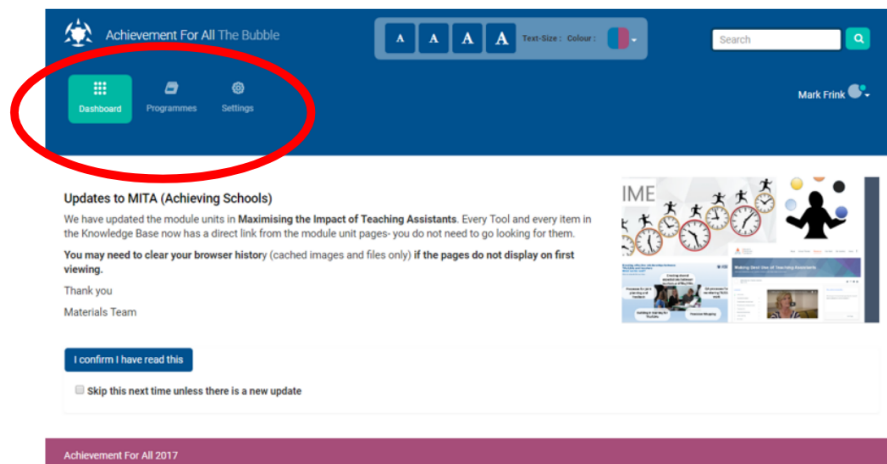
Achievement For All The Bubble

A A A A Text-Size : Colour :

Search

Dashboard Programmes Settings

Mark Frink

Updates to MITA (Achieving Schools)

We have updated the module units in **Maximising the Impact of Teaching Assistants**. Every Tool and every item in the Knowledge Base now has a direct link from the module unit pages- you do not need to go looking for them.

**You may need to clear your browser histor**y (cached images and files only) **if the pages do not display on first viewing.**

Thank you

Materials Team

IME

Making best Use of Teaching Assistants

I confirm I have read this

Skip this next time unless there is a new update

Achievement For All 2017